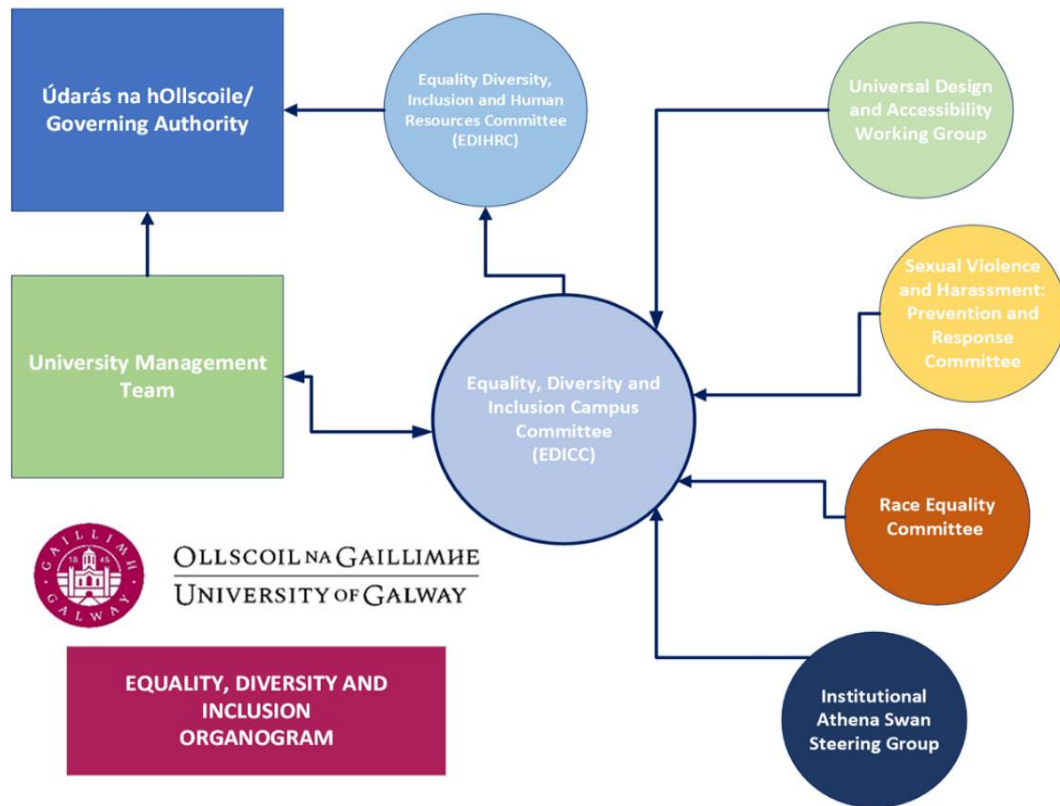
Údarás na hOllscoile/ Governing Authority

Equality Diversity, Inclusion and Human Resources Committee (EDIHRC)

Universal Design and Accessibility Working Group

Sexual Violence and Harassment: Prevention and Response Committee

University Management Team

Equality, Diversity and Inclusion Campus Committee (EDICC)

Race Equality Committee

GAILLIMH 1845 GALWAY

OLLSCOIL NA GAILLIMHE
UNIVERSITY OF GALWAY

EQUALITY, DIVERSITY AND INCLUSION ORGANOGRAM

Institutional Athena Swan Steering Group